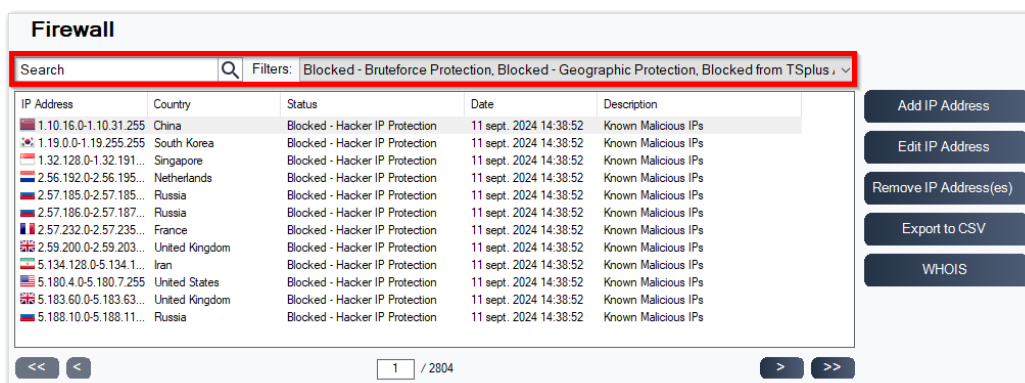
Firewall

Search

Filters: Blocked - Bruteforce Protection, Blocked - Geographic Protection, Blocked from TSplus /

| IP Address | Country | Status | Date | Description |
|---|---|---|---|---|
| 1.10.16.0-1.10.31.255 | China | Blocked - Hacker IP Protection | 11 sept. 2024 14:38:52 | Known Malicious IPs |
| 1.19.0.0-1.19.255.255 | South Korea | Blocked - Hacker IP Protection | 11 sept. 2024 14:38:52 | Known Malicious IPs |
| 1.32.128.0-1.32.191... | Singapore | Blocked - Hacker IP Protection | 11 sept. 2024 14:38:52 | Known Malicious IPs |
| 2.56.192.0-2.56.195... | Netherlands | Blocked - Hacker IP Protection | 11 sept. 2024 14:38:52 | Known Malicious IPs |
| 2.57.185.0-2.57.185... | Russia | Blocked - Hacker IP Protection | 11 sept. 2024 14:38:52 | Known Malicious IPs |
| 2.57.186.0-2.57.187... | Russia | Blocked - Hacker IP Protection | 11 sept. 2024 14:38:52 | Known Malicious IPs |
| 2.57.232.0-2.57.235... | France | Blocked - Hacker IP Protection | 11 sept. 2024 14:38:52 | Known Malicious IPs |
| 2.59.200.0-2.59.203... | United Kingdom | Blocked - Hacker IP Protection | 11 sept. 2024 14:38:52 | Known Malicious IPs |
| 5.134.128.0-5.134.1... | Iran | Blocked - Hacker IP Protection | 11 sept. 2024 14:38:52 | Known Malicious IPs |
| 5.180.4.0-5.180.7.255 | United States | Blocked - Hacker IP Protection | 11 sept. 2024 14:38:52 | Known Malicious IPs |
| 5.183.60.0-5.183.63... | United Kingdom | Blocked - Hacker IP Protection | 11 sept. 2024 14:38:52 | Known Malicious IPs |
| 5.188.10.0-5.188.11... | Russia | Blocked - Hacker IP Protection | 11 sept. 2024 14:38:52 | Known Malicious IPs |

Add IP Address
Edit IP Address
Remove IP Address(es)
Export to CSV
WHOIS

<< < 1 / 2804 > >>